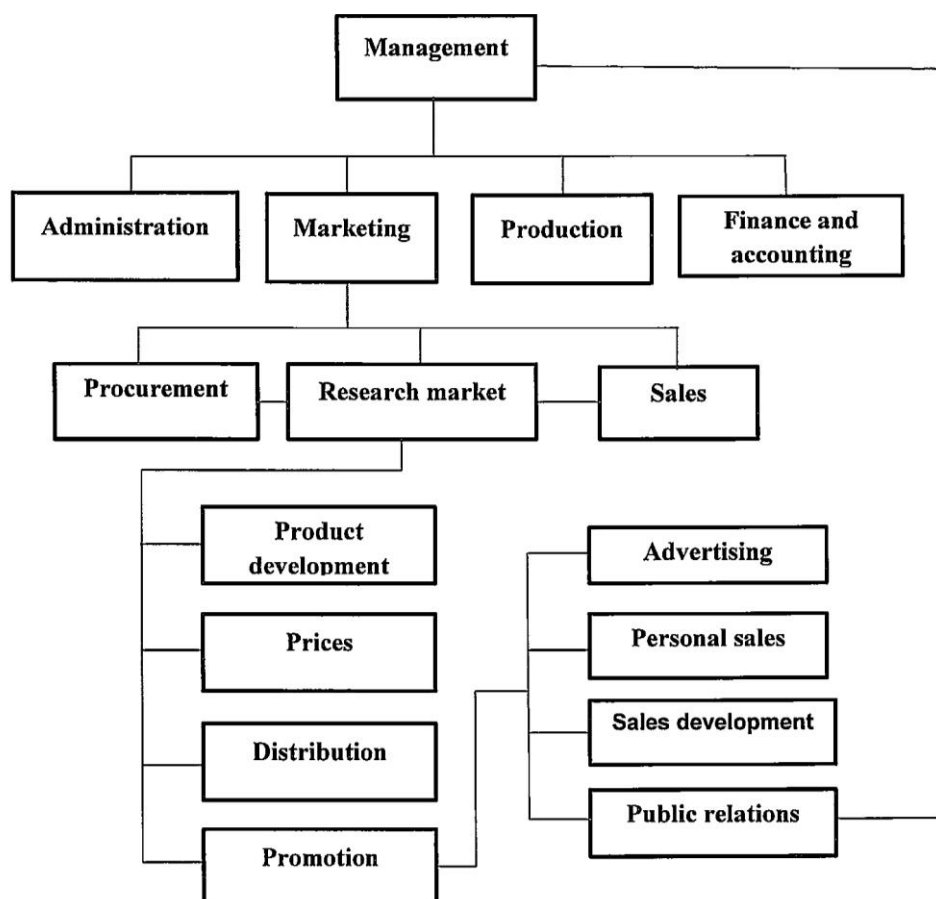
Management

Administration

Marketing

Production

Finance and accounting

Procurement

Research market

Sales

Product development

Prices

Distribution

Promotion

Advertising

Personal sales

Sales development

Public relations